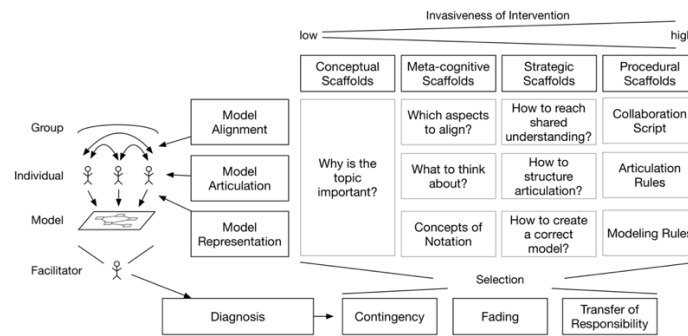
Invasiveness of Intervention

low

high

Conceptual Scaffolds

Meta-cognitive Scaffolds

Strategic Scaffolds

Procedural Scaffolds

Group

Model Alignment

Why is the topic important?

Which aspects to align?

How to reach shared understanding?

Collaboration Script

Individual

Model Articulation

What to think about?

How to structure articulation?

Articulation Rules

Model

Model Representation

Concepts of Notation

How to create a correct model?

Modeling Rules

Facilitator

Selection

Diagnosis

Contingency

Fading

Transfer of Responsibility